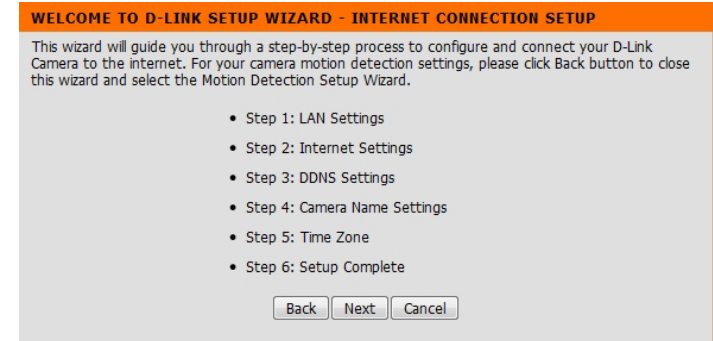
WELCOME TO D-LINK SETUP WIZARD - INTERNET CONNECTION SETUP

This wizard will guide you through a step-by-step process to configure and connect your D-Link Camera to the internet. For your camera motion detection settings, please click Back button to close this wizard and select the Motion Detection Setup Wizard.

- Step 1: LAN Settings
- Step 2: Internet Settings
- Step 3: DDNS Settings
- Step 4: Camera Name Settings
- Step 5: Time Zone
- Step 6: Setup Complete

Back Next Cancel